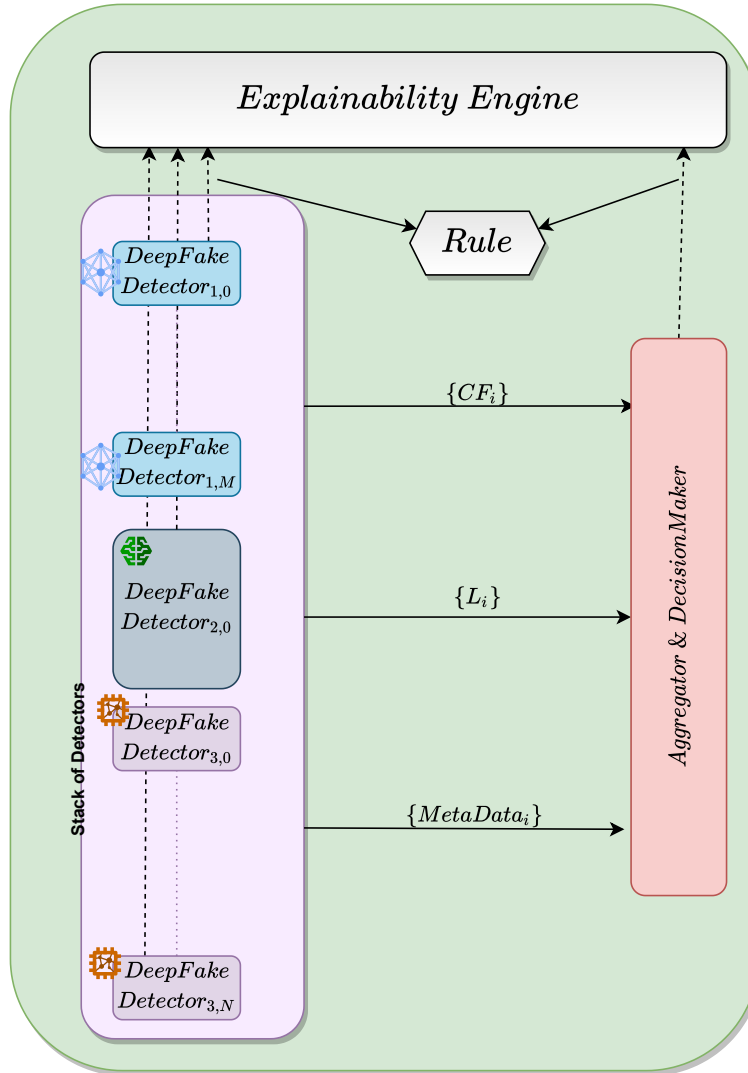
$Explainability\ Engine$

$Rule$

$DeepFake\ Detector_{1,0}$

$\{CF_i\}$

$DeepFake\ Detector_{1,M}$

$DeepFake\ Detector_{2,0}$

$\{L_i\}$

$Aggregator\ \&\ DecisionMaker$

Stack of Detectors

$DeepFake\ Detector_{3,0}$

$\{MetaData_i\}$

$DeepFake\ Detector_{3,N}$